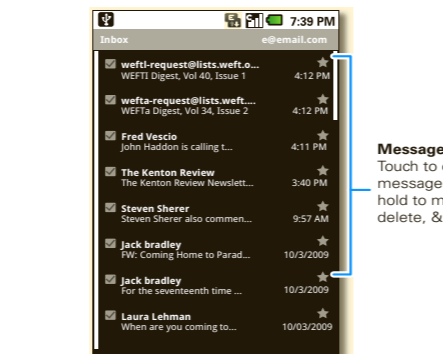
7:39 PM

Inbox e@email.com

weftl-request@lists.weft.o...
WEFTI Digest, Vol 40, Issue 1 4:12 PM

wefta-request@lists.weft....
WEFTa Digest, Vol 34, Issue 2 4:12 PM

Fred Vescio
John Haddon is calling t... 4:11 PM

The Kenton Review
The Kenton Review Newslett... 3:40 PM

Steven Sherer
Steven Sherer also commen... 9:57 AM

Jack bradley
FW: Coming Home to Parad... 10/3/2009

Jack bradley
For the seventeenth time ... 10/3/2009

Laura Lehman
When are you coming to... 10/03/2009

Message
Touch to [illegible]
message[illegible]
hold to m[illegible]
delete, &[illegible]